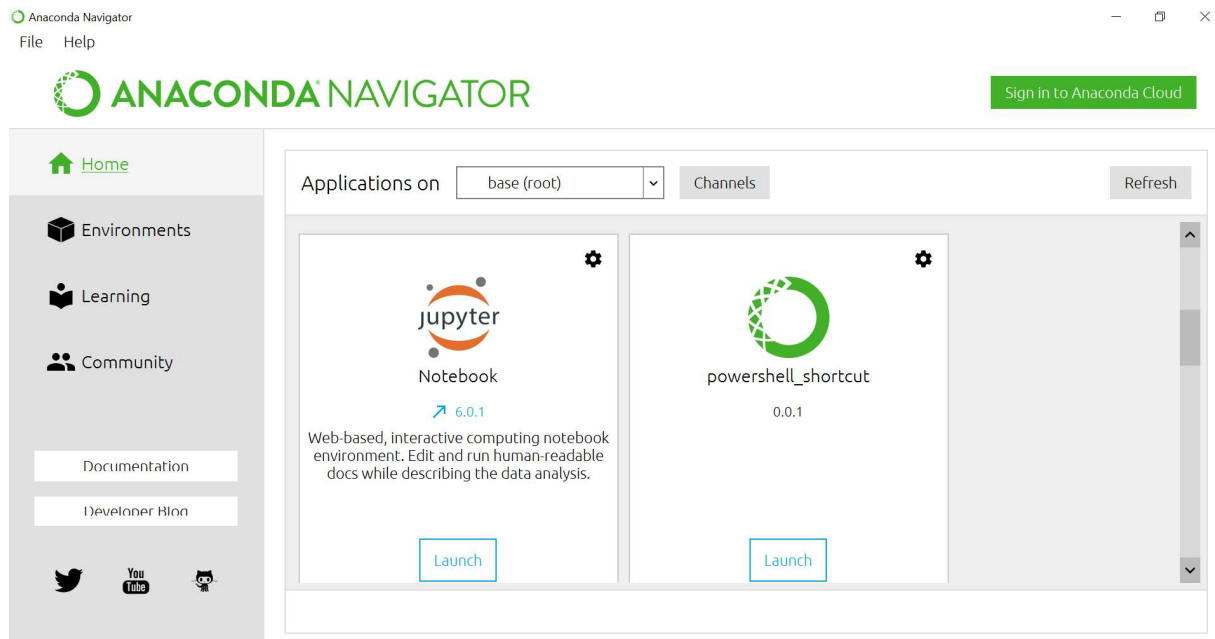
Anaconda Navigator

File Help

ANACONDA NAVIGATOR

Sign in to Anaconda Cloud

Home

Environments

Learning

Community

Documentation

Developer Blog

You Tube

Applications on base (root)

Channels

Refresh

jupyter

Notebook

↗ 6.0.1

Web-based, interactive computing notebook environment. Edit and run human-readable docs while describing the data analysis.

Launch

powershell_shortcut

0.0.1

Launch